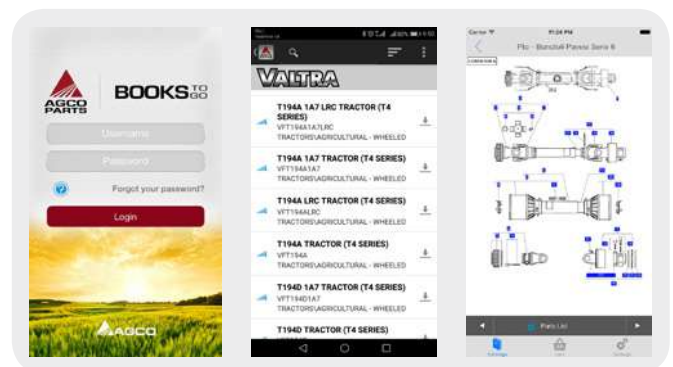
AGCO PARTS

BOOKS TO GO

Username

Password

Forgot your password?

Login

AGCO

VALTRA

T194A 1A7 LRC TRACTOR (T4 SERIES)
VFT194A1A7LRC
TRACTORS\AGRICULTURAL - WHEELED

T194A 1A7 TRACTOR (T4 SERIES)
VFT194A1A7
TRACTORS\AGRICULTURAL - WHEELED

T194A LRC TRACTOR (T4 SERIES)
VFT194ALRC
TRACTORS\AGRICULTURAL - WHEELED

T194A TRACTOR (T4 SERIES)
VFT194A
TRACTORS\AGRICULTURAL - WHEELED

T194D 1A7 TRACTOR (T4 SERIES)
VFT194D1A7
TRACTORS\AGRICULTURAL - WHEELED

T194D TRACTOR (T4 SERIES)

Carrier
11:24 PM
Pto - Bondioli Pavesi Serie 6

Parts List